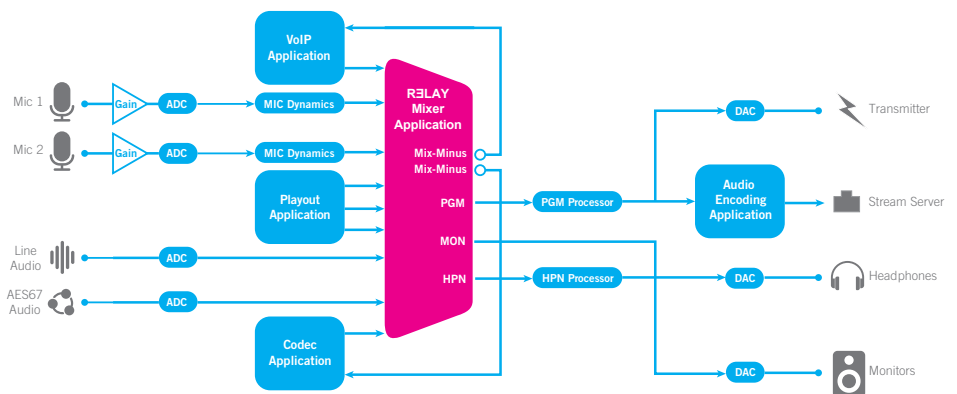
VoIP Application

Mic 1
Gain
ADC
MIC Dynamics

Mic 2
Gain
ADC
MIC Dynamics

Playout Application

Line Audio
ADC

AES67 Audio
ADC

Codec Application

RƎLAY Mixer Application
Mix-Minus
Mix-Minus
PGM
MON
HPN

PGM Processor
HPN Processor

DAC
Transmitter

Audio Encoding Application
Stream Server

DAC
Headphones

DAC
Monitors